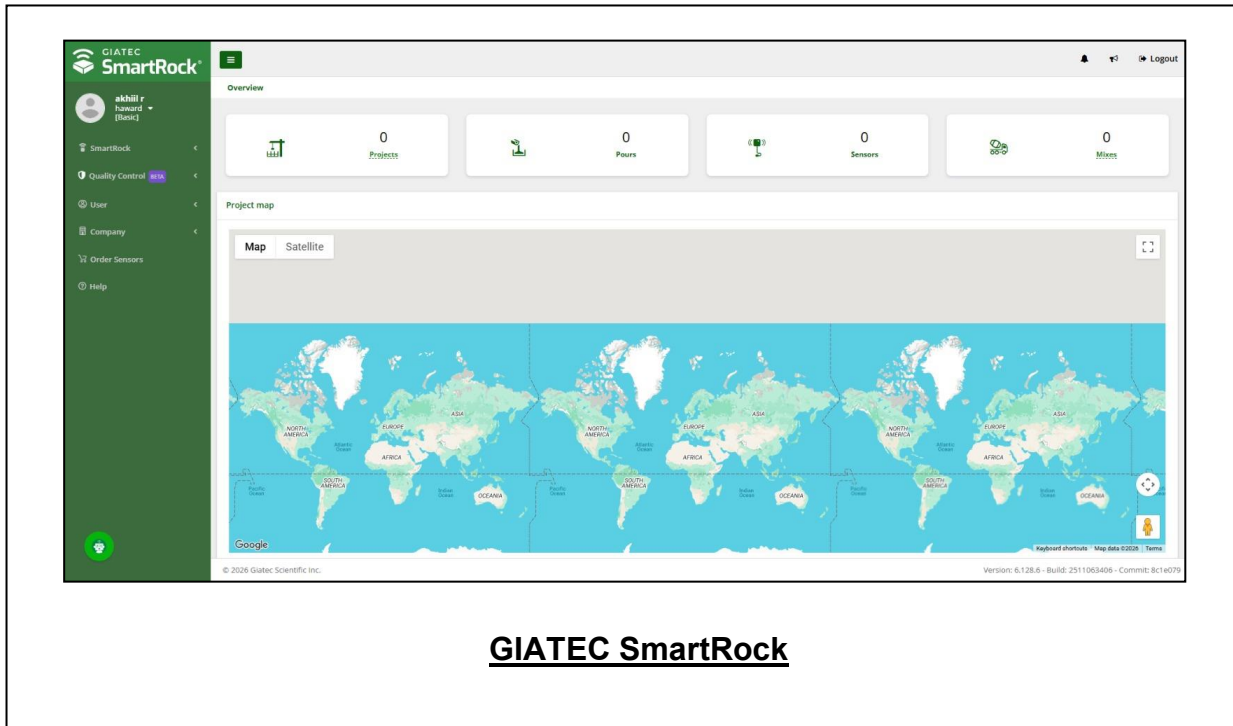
GIATEC
SmartRock®

akhil r
haward
[Basic]

SmartRock
Quality Control BETA
User
Company
Order Sensors
Help

Logout

Overview

0
Projects

0
Pours

0
Sensors

0
Mixes

Project map

Map Satellite

NORTH AMERICA
EUROPE
ASIA
AFRICA
SOUTH AMERICA
OCEANIA
Atlantic Ocean
Pacific Ocean
Indian Ocean

NORTH AMERICA
EUROPE
ASIA
AFRICA
SOUTH AMERICA
OCEANIA
Atlantic Ocean
Pacific Ocean
Indian Ocean

NORTH AMERICA
EUROPE
ASIA
AFRICA
SOUTH AMERICA
OCEANIA
Atlantic Ocean
Pacific Ocean
Indian Ocean

Google
Keyboard shortcuts Map data ©2026 Terms

© 2026 Giatec Scientific Inc.
Version: 6.128.6 - Build: 2511063406 - Commit: 8c1e079

GIATEC SmartRock